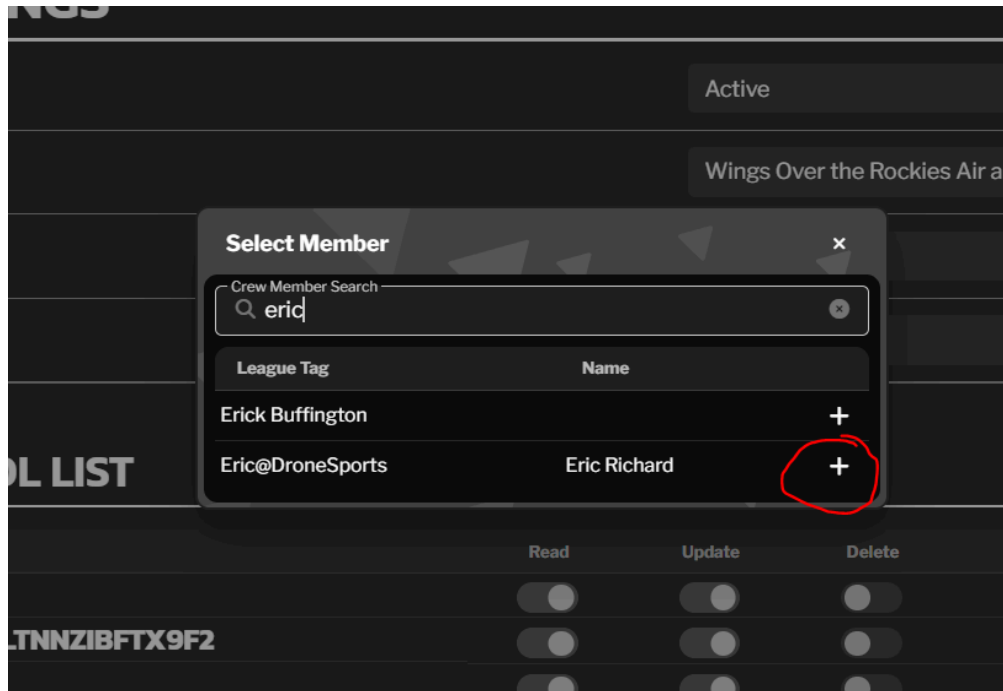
NGS

Active

Wings Over the Rockies Air a

Select Member ×

Crew Member Search
eric

| League Tag | Name | |
|---|---|---|
| Erick Buffington | | + |
| Eric@DroneSports | Eric Richard | + |

DL LIST

Read Update Delete

LTNNZIBFTX9F2